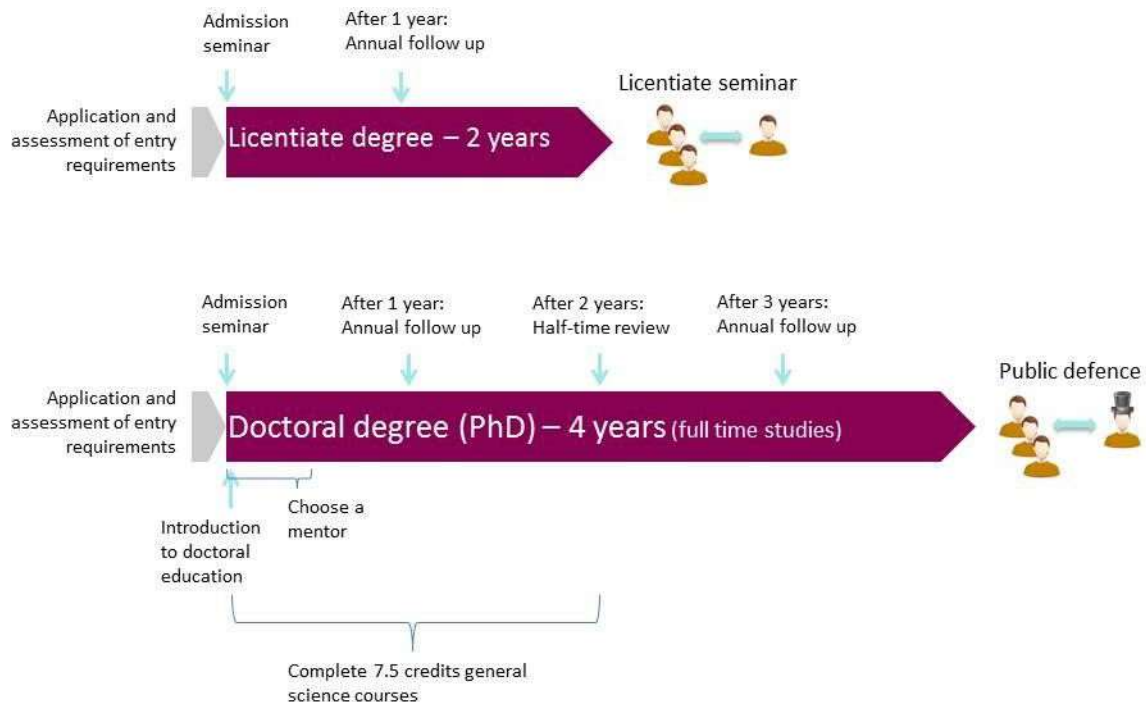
Admission seminar

After 1 year:
Annual follow up

Licentiate seminar

Application and assessment of entry requirements

Licentiate degree – 2 years

Admission seminar

After 1 year:
Annual follow up

After 2 years:
Half-time review

After 3 years:
Annual follow up

Public defence

Application and assessment of entry requirements

Doctoral degree (PhD) – 4 years (full time studies)

Choose a mentor

Introduction to doctoral education

Complete 7.5 credits general science courses